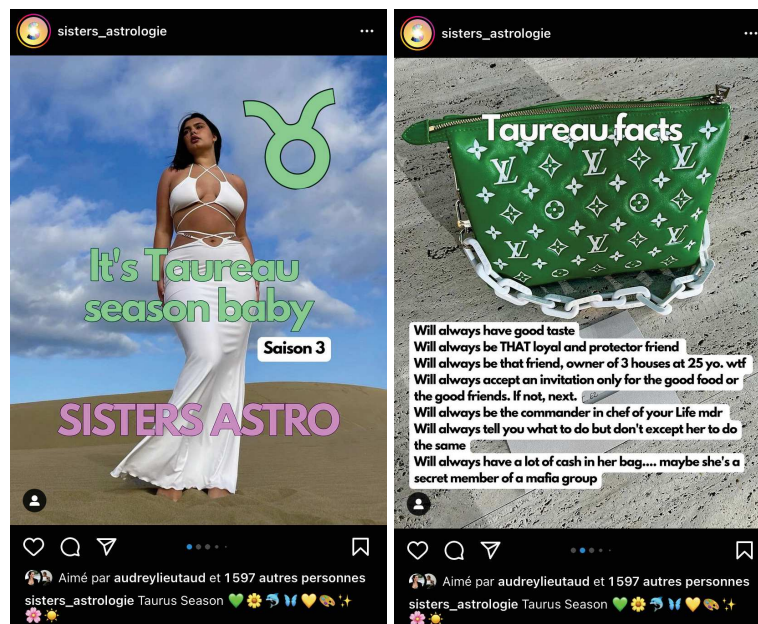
sisters_astrologie

It's Taureau season baby

Saison 3

SISTERS ASTRO

Aimé par audreylieutaud et 1597 autres personnes

sisters_astrologie Taurus Season 💚🌼🐬🦋💛🎨✨🌸☀️

sisters_astrologie

Taureau facts

LV

Will always have good taste
Will always be THAT loyal and protector friend
Will always be that friend, owner of 3 houses at 25 yo. wtf
Will always accept an invitation only for the good food or the good friends. If not, next.
Will always be the commander in chef of your Life mdr
Will always tell you what to do but don't except her to do the same
Will always have a lot of cash in her bag.... maybe she's a secret member of a mafia group

Aimé par audreylieutaud et 1597 autres personnes

sisters_astrologie Taurus Season 💚🌼🐬🦋💛🎨✨🌸☀️